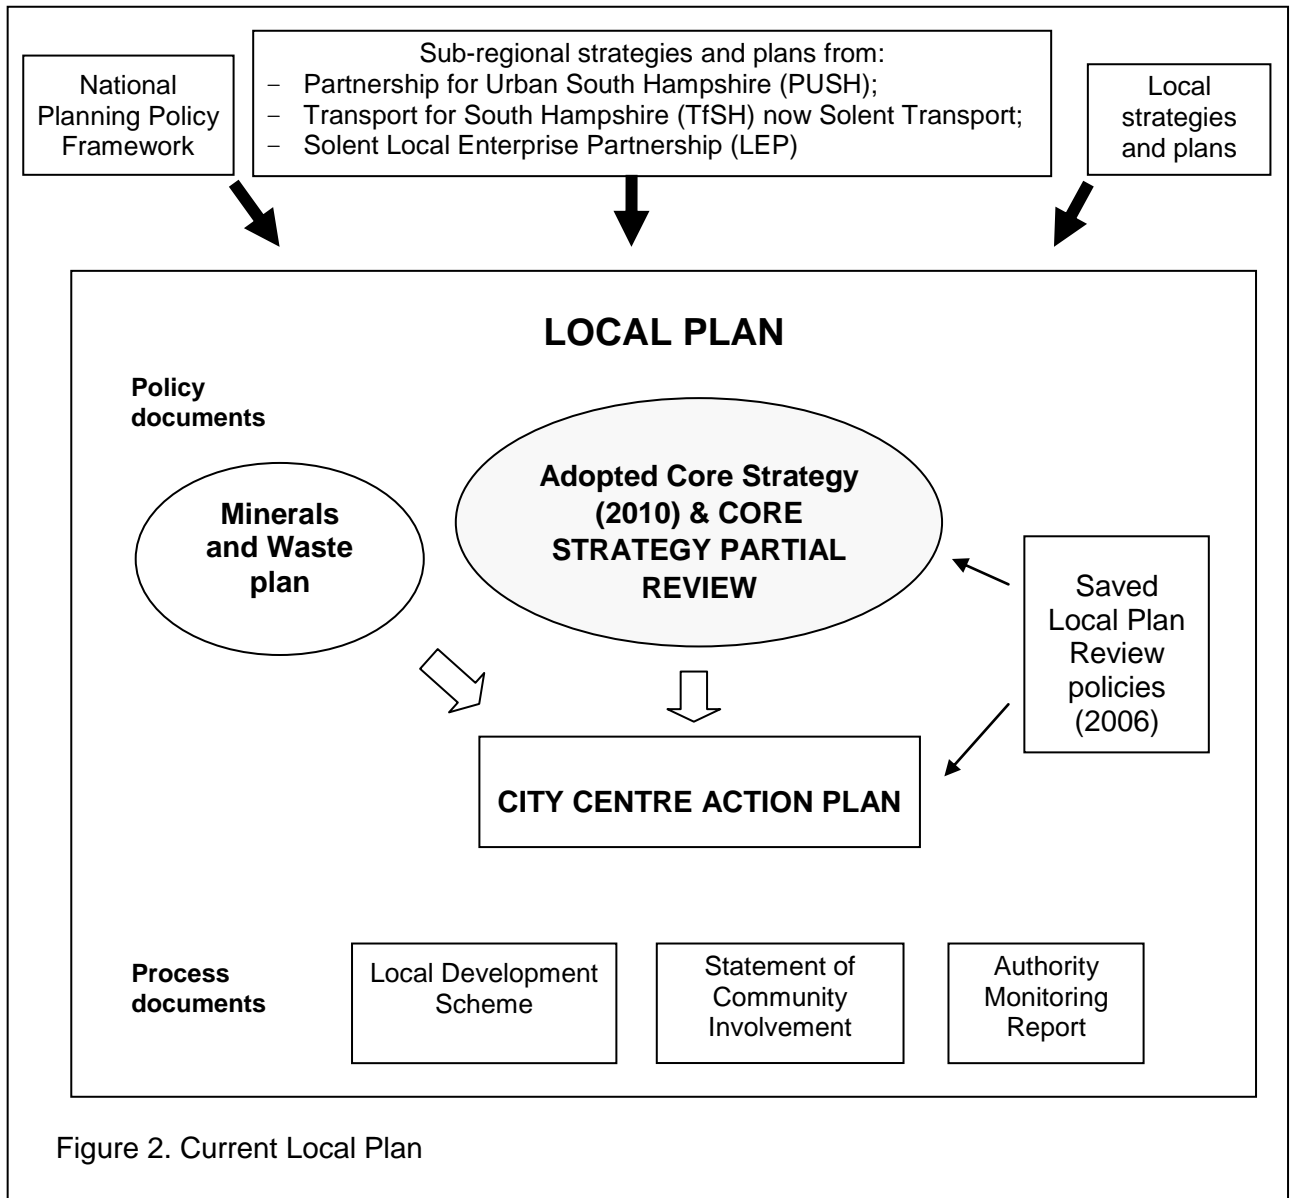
National Planning Policy Framework

Sub-regional strategies and plans from:
- Partnership for Urban South Hampshire (PUSH);
- Transport for South Hampshire (TfSH) now Solent Transport;
- Solent Local Enterprise Partnership (LEP)

Local strategies and plans

LOCAL PLAN

Policy documents

Minerals and Waste plan

Adopted Core Strategy (2010) & CORE STRATEGY PARTIAL REVIEW

Saved Local Plan Review policies (2006)

CITY CENTRE ACTION PLAN

Process documents

Local Development Scheme

Statement of Community Involvement

Authority Monitoring Report

Figure 2. Current Local Plan